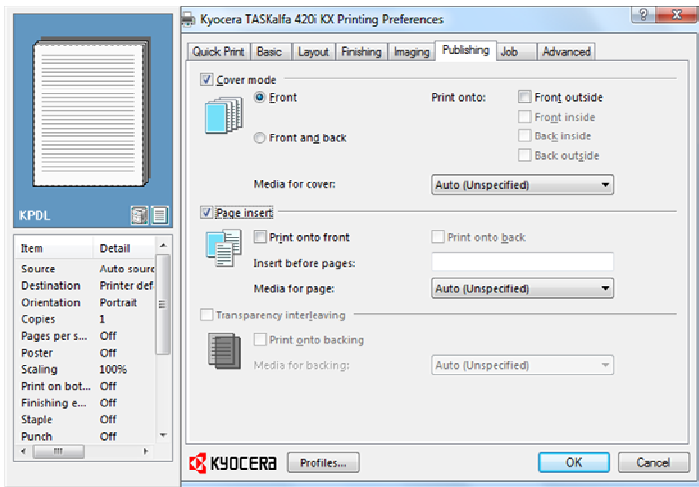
Kyocera TASKalfa 420i KX Printing Preferences

?

X

Quick Print | Basic | Layout | Finishing | Imaging | Publishing | Job | Advanced

KPDL

| Item | Detail |
|---|---|
| Source | Auto sourc |
| Destination | Printer def |
| Orientation | Portrait |
| Copies | 1 |
| Pages per s... | Off |
| Poster | Off |
| Scaling | 100% |
| Print on bot... | Off |
| Finishing e... | Off |
| Staple | Off |
| Punch | Off |

Cover mode

Front

Front and back

Print onto:

Front outside

Front inside

Back inside

Back outside

Media for cover:

Auto (Unspecified)

Page insert

Print onto front

Print onto back

Insert before pages:

Media for page:

Auto (Unspecified)

Transparency interleaving

Print onto backing

Media for backing:

Auto (Unspecified)

KYOCERA

Profiles...

OK

Cancel